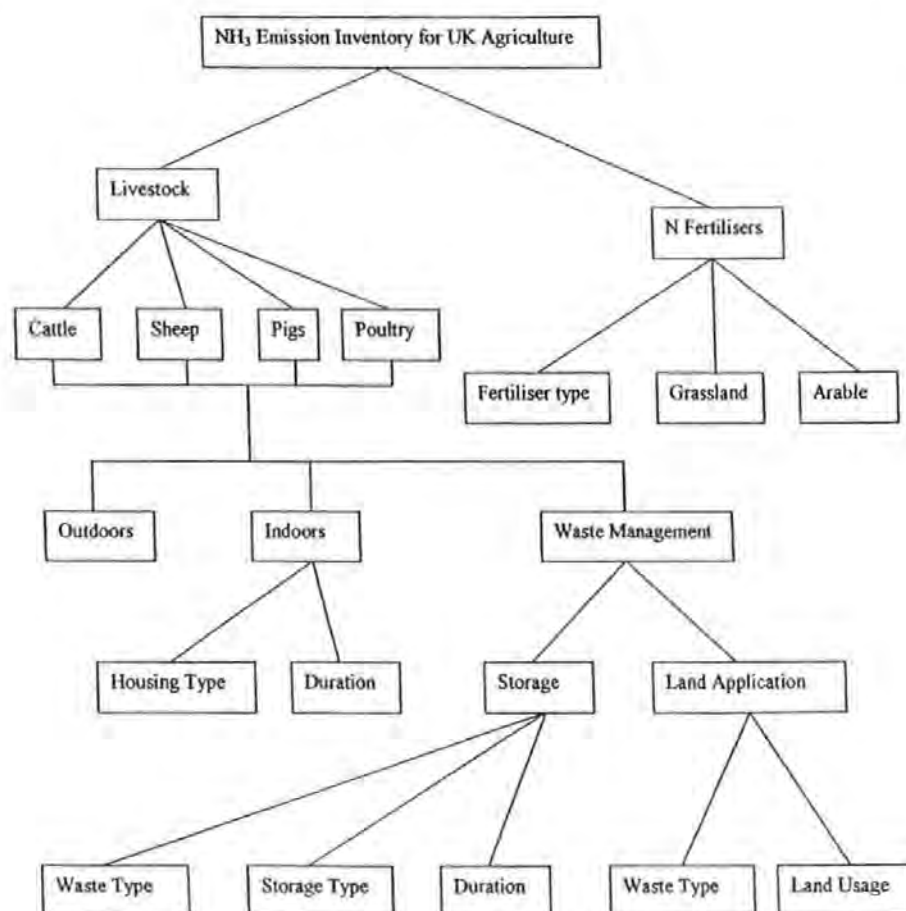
$NH_3$ Emission Inventory for UK Agriculture

Livestock

N Fertilisers

Cattle

Sheep

Pigs

Poultry

Fertiliser type

Grassland

Arable

Outdoors

Indoors

Waste Management

Housing Type

Duration

Storage

Land Application

Waste Type

Storage Type

Duration

Waste Type

Land Usage